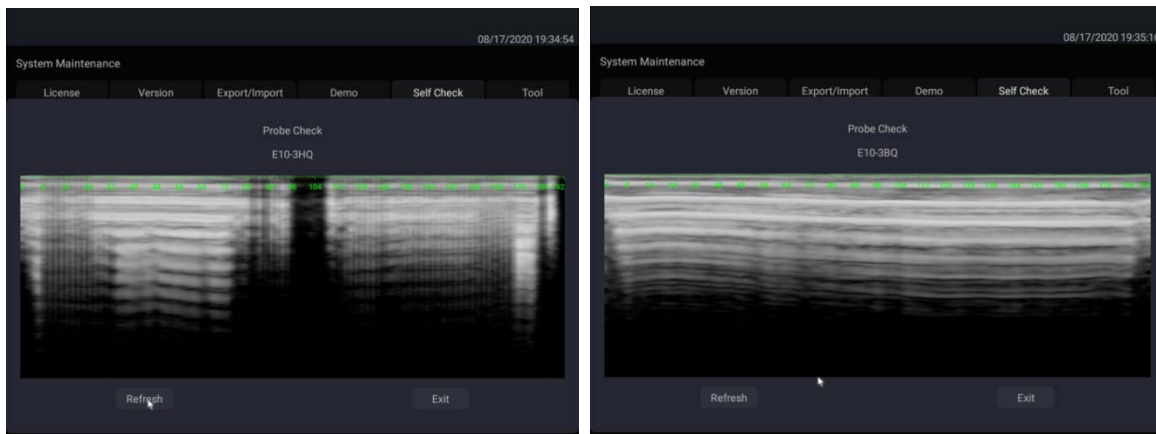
08/17/2020 19:34:54

System Maintenance

License | Version | Export/Import | Demo | Self Check | Tool

Probe Check

E10-3HQ

104

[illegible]92

Refresh

Exit

08/17/2020 19:35:1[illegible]

System Maintenance

License | Version | Export/Import | Demo | Self Check | Tool

Probe Check

E10-3BQ

Refresh

Exit